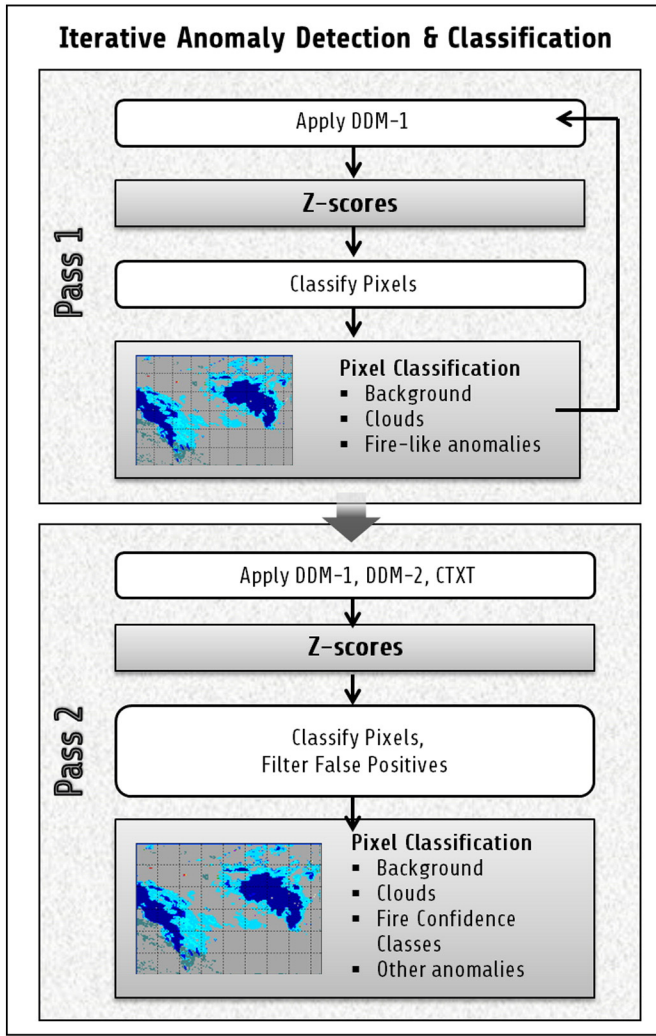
Iterative Anomaly Detection & Classification

Pass 1

Apply DDM-1

Z-scores

Classify Pixels

Pixel Classification
- Background
- Clouds
- Fire-like anomalies

Pass 2

Apply DDM-1, DDM-2, CTXT

Z-scores

Classify Pixels,
Filter False Positives

Pixel Classification
- Background
- Clouds
- Fire Confidence Classes
- Other anomalies